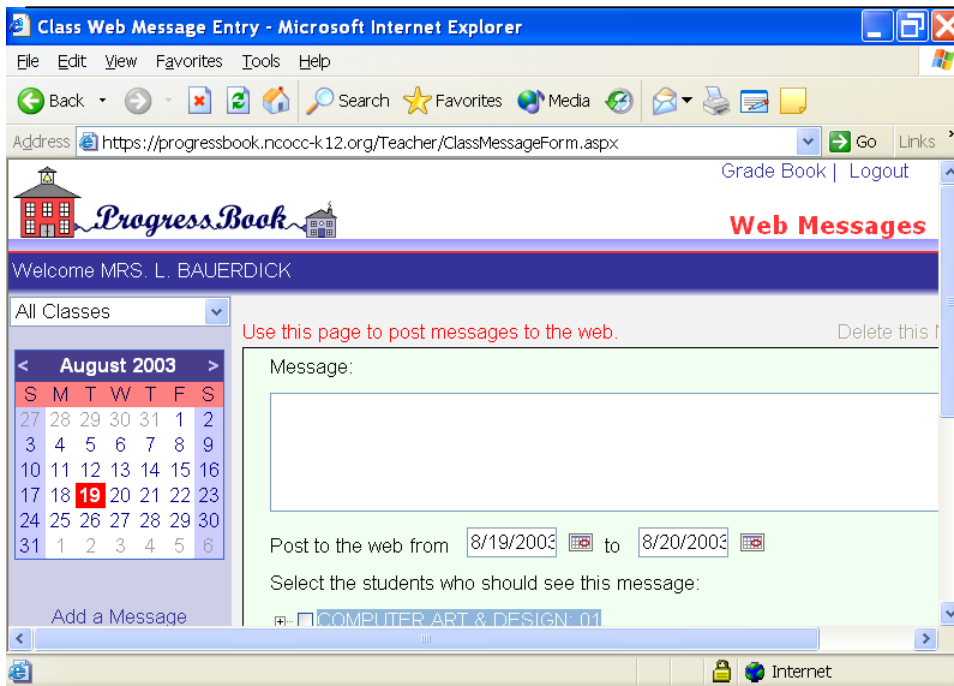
Class Web Message Entry - Microsoft Internet Explorer

File Edit View Favorites Tools Help

Back Search Favorites Media

Address https://progressbook.ncocc-k12.org/Teacher/ClassMessageForm.aspx Go Links

Grade Book | Logout

ProgressBook

Web Messages

Welcome MRS. L. BAUERDICK

All Classes

Use this page to post messages to the web.

Delete this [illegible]

| < | | | August 2003 | | | > |
|---|---|---|---|---|---|---|
| S | M | T | W | T | F | S |
| 27 | 28 | 29 | 30 | 31 | 1 | 2 |
| 3 | 4 | 5 | 6 | 7 | 8 | 9 |
| 10 | 11 | 12 | 13 | 14 | 15 | 16 |
| 17 | 18 | 19 | 20 | 21 | 22 | 23 |
| 24 | 25 | 26 | 27 | 28 | 29 | 30 |
| 31 | 1 | 2 | 3 | 4 | 5 | 6 |

Add a Message

Message:

Post to the web from 8/19/2003 to 8/20/2003

Select the students who should see this message:

COMPUTER ART & DESIGN: 01

Internet